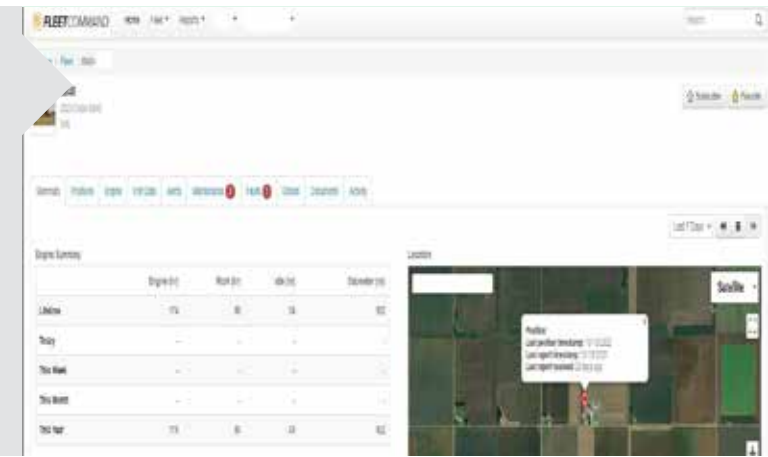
FLEETCOMMAND Home Fleet Reports

Search

Fleet

Subscribe Favorite

Summary Engine Alerts Maintenance Faults Documents Activity

Last 7 Days

Engine Summary

| | Engine (hr) | Work (hr) | Idle (hr) | Odometer (mi) |
|---|---|---|---|---|
| Lifetime | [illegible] | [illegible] | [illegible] | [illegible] |
| Today | - | - | - | - |
| This Week | - | - | - | - |
| This Month | - | - | - | - |
| This Year | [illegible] | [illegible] | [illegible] | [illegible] |

Location

Satellite

Position
Last position timestamp: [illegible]
Last report timestamp: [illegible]
Last report received: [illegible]